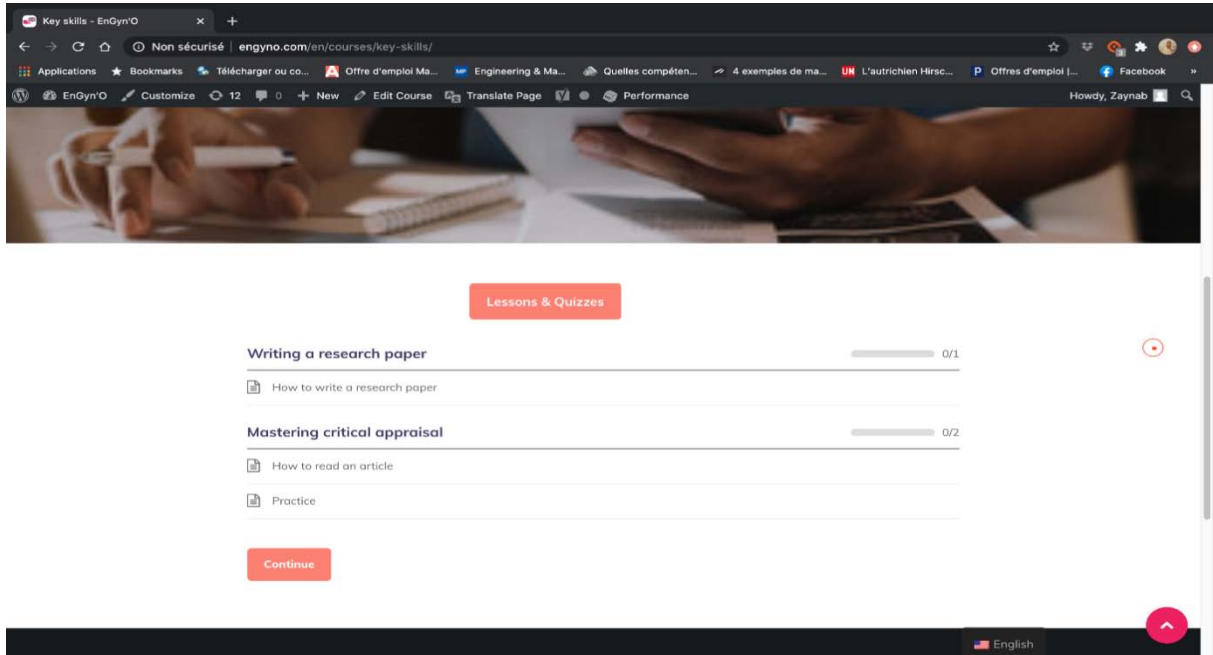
Key skills - EnGyn'O

Non sécurisé | engyno.com/en/courses/key-skills/

Applications Bookmarks Télécharger ou co... Offre d'emploi Ma... Engineering & Ma... Quelles compéten... 4 exemples de ma... L'autrichien Hirsc... Offres d'emploi |... Facebook

EnGyn'O Customize 12 0 New Edit Course Translate Page Performance Howdy, Zaynab

Lessons & Quizzes

Writing a research paper 0/1

How to write a research paper

Mastering critical appraisal 0/2

How to read an article

Practice

Continue

English